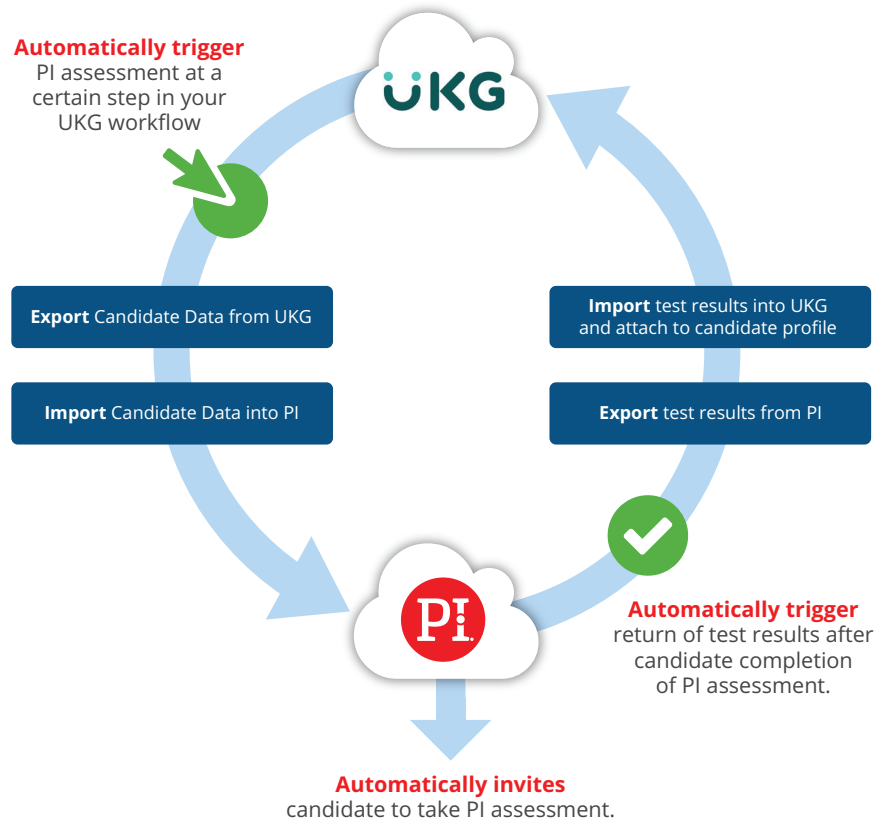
Automatically trigger PI assessment at a certain step in your UKG workflow

UKG

Export Candidate Data from UKG

Import Candidate Data into PI

Import test results into UKG and attach to candidate profile

Export test results from PI

PI.

Automatically trigger return of test results after candidate completion of PI assessment.

Automatically invites candidate to take PI assessment.